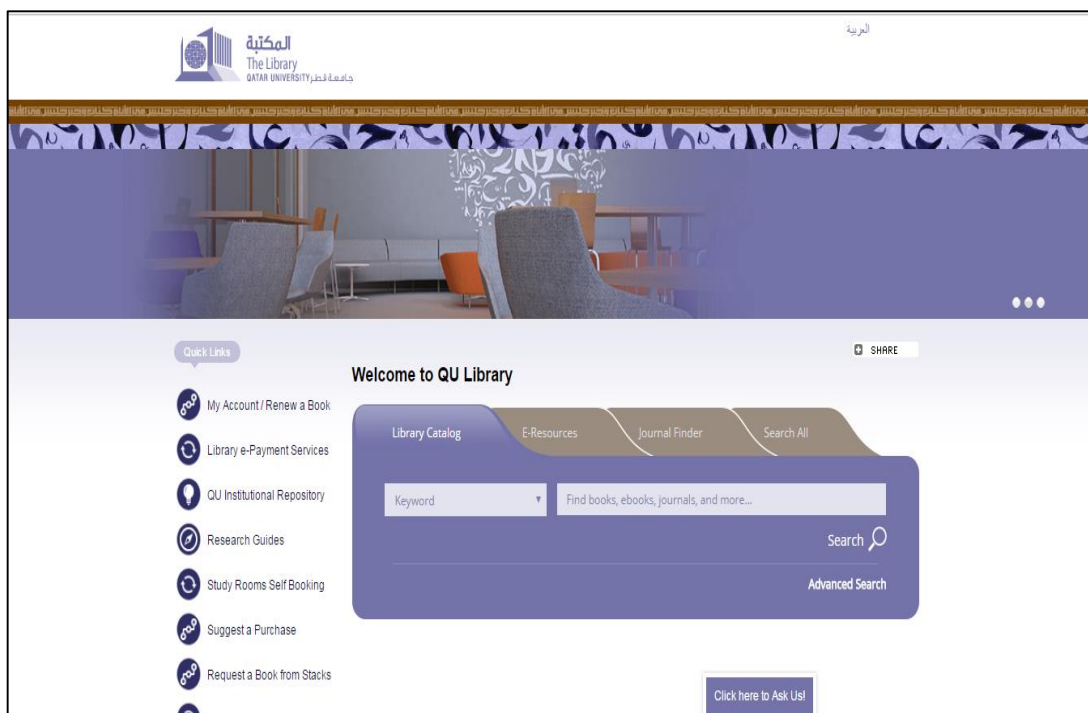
المكتبة
The Library
QATAR UNIVERSITY جامعة قطر

العربية

Quick Links

My Account / Renew a Book

Library e-Payment Services

QU Institutional Repository

Research Guides

Study Rooms Self Booking

Suggest a Purchase

Request a Book from Stacks

SHARE

Welcome to QU Library

Library Catalog | E-Resources | Journal Finder | Search All

Keyword

Find books, ebooks, journals, and more...

Search

Advanced Search

Click here to Ask Us!